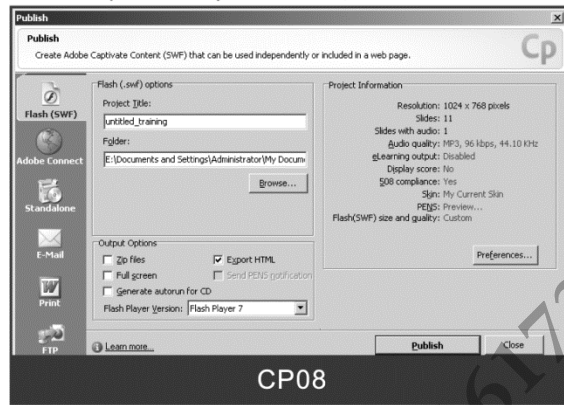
Publish

Publish

Create Adobe Captivate Content (SWF) that can be used independently or included in a web page.

Cp

Flash (SWF)

Adobe Connect

Standalone

E-Mail

Print

FTP

Flash (.swf) options

Project Title:

untitled_training

Folder:

E:\Documents and Settings\Administrator\My Docum

Browse...

Output Options

Zip files

Export HTML

Full screen

Send PENS notification

Generate autorun for CD

Flash Player Version: Flash Player 7

Project Information

Resolution: 1024 x 768 pixels

Slides: 11

Slides with audio: 1

Audio quality: MP3, 96 kbps, 44.10 KHz

eLearning output: Disabled

Display score: No

508 compliance: Yes

Skin: My Current Skin

PENS: Preview...

Flash(SWF) size and quality: Custom

Preferences...

Learn more...

Publish

Close

CP08